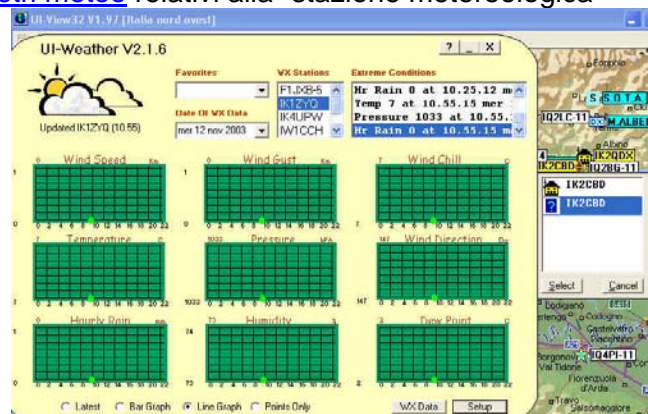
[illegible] meteo relativi alla stazione meteorologica

UI-View32 V1.97 [Italia nord ovest]

UI-Weather V2.1.6

? _ X

Favorites

WX Stations

Extreme Conditions

F1JXB-6
IK1ZYQ
IK4UPW
IW1CCH

Hr Rain 0 at 10.25.12 m
Temp 7 at 10.55.15 mer
Pressure 1033 at 10.55.
Hr Rain 0 at 10.55.15 m

Date Of WX Data

mer 12 nov 2003

Updated IK1ZYQ (10.55)

Wind Speed

Wind Gust

Wind Chill

Temperature

Pressure

Wind Direction

Hourly Rain

Humidity

Dew Point

0 2 4 6 8 10 12 14 16 18 20 22

1033

147

73

Latest

Bar Graph

Line Graph

Points Only

WX Data

Setup

IK2CBD

IK2CBD

Select

Cancel

IK2QDX

IQ4PI-11

S O T A

M ALBE

IQ2LC-11

Fiorenzuola d'Arda

Borgonovo Val Tidone

Castelvetro Piacentino

Codogno

Salsomaggiore